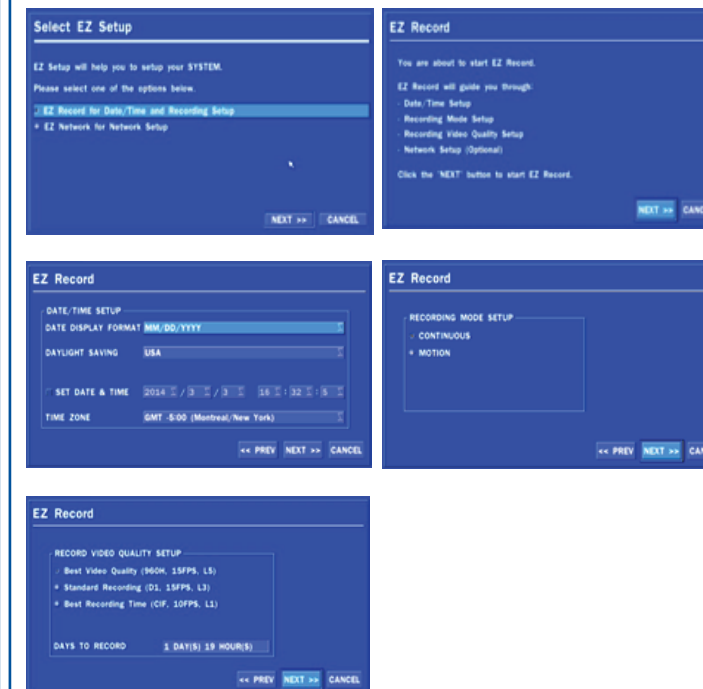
Select EZ Setup

EZ Setup will help you to setup your SYSTEM.

Please select one of the options below.

EZ Record for Date/Time and Recording Setup

EZ Network for Network Setup

NEXT >> CANCEL

EZ Record

You are about to start EZ Record.

EZ Record will guide you through:

- Date/Time Setup
- Recording Mode Setup
- Recording Video Quality Setup
- Network Setup (Optional)

Click the 'NEXT' button to start EZ Record.

NEXT >> CAN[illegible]

EZ Record

DATE/TIME SETUP

DATE DISPLAY FORMAT MM/DD/YYYY

DAYLIGHT SAVING USA

SET DATE & TIME 2014 / 3 / 3 16 : 32 : 5

TIME ZONE GMT -5:00 (Montreal/New York)

<< PREV NEXT >> CANCEL

EZ Record

RECORDING MODE SETUP

CONTINUOUS

MOTION

<< PREV NEXT >> CA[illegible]

EZ Record

RECORD VIDEO QUALITY SETUP

Best Video Quality (960H, 15FPS, L5)

Standard Recording (D1, 15FPS, L3)

Best Recording Time (CIF, 10FPS, L1)

DAYS TO RECORD 1 DAY(S) 19 HOUR(S)

<< PREV NEXT >> CANCEL